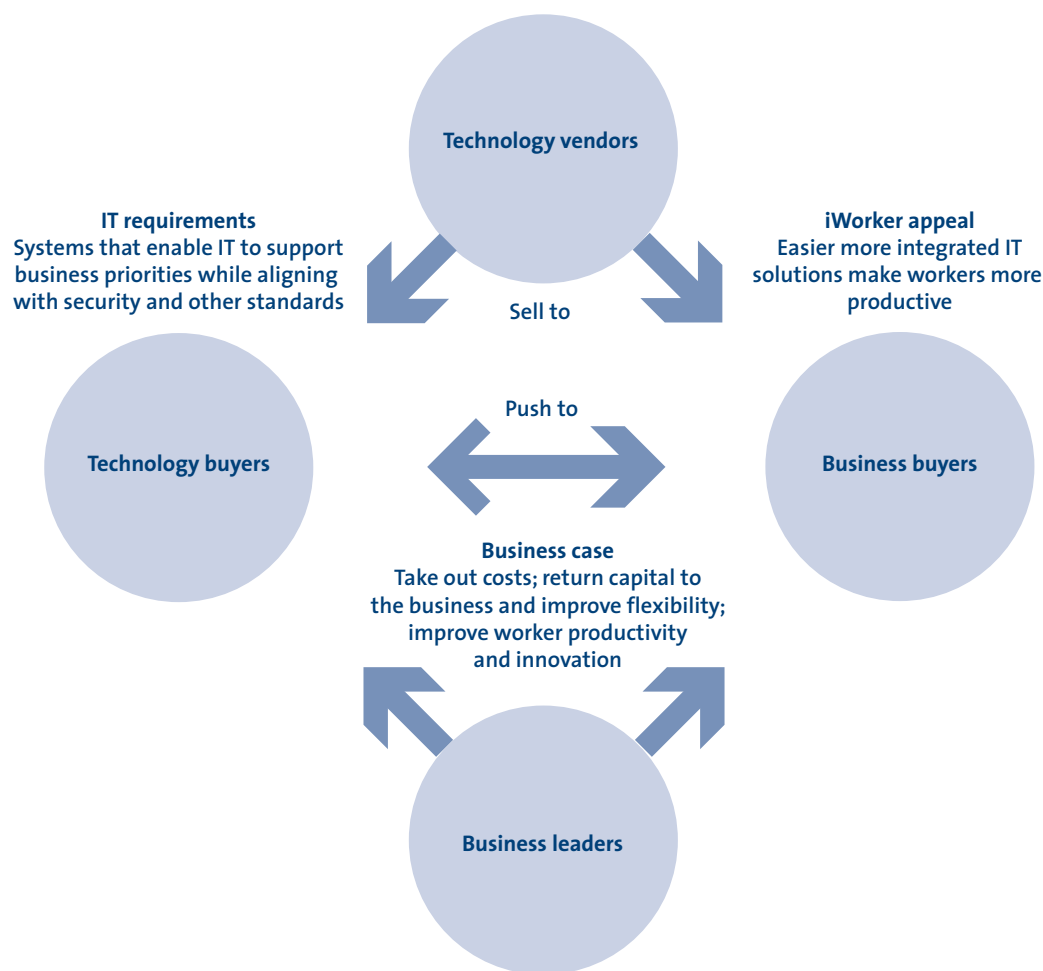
Technology vendors

IT requirements
Systems that enable IT to support business priorities while aligning with security and other standards

Sell to

iWorker appeal
Easier more integrated IT solutions make workers more productive

Technology buyers

Push to

Business buyers

Business case
Take out costs; return capital to the business and improve flexibility; improve worker productivity and innovation

Business leaders